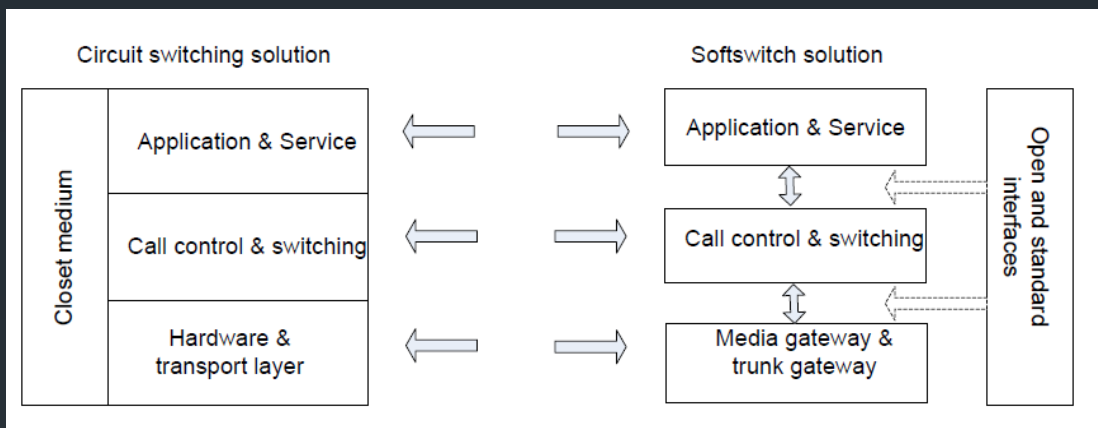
Circuit switching solution

Closet medium

Application & Service

Call control & switching

Hardware & transport layer

Softswitch solution

Application & Service

Call control & switching

Media gateway & trunk gateway

Open and standard interfaces